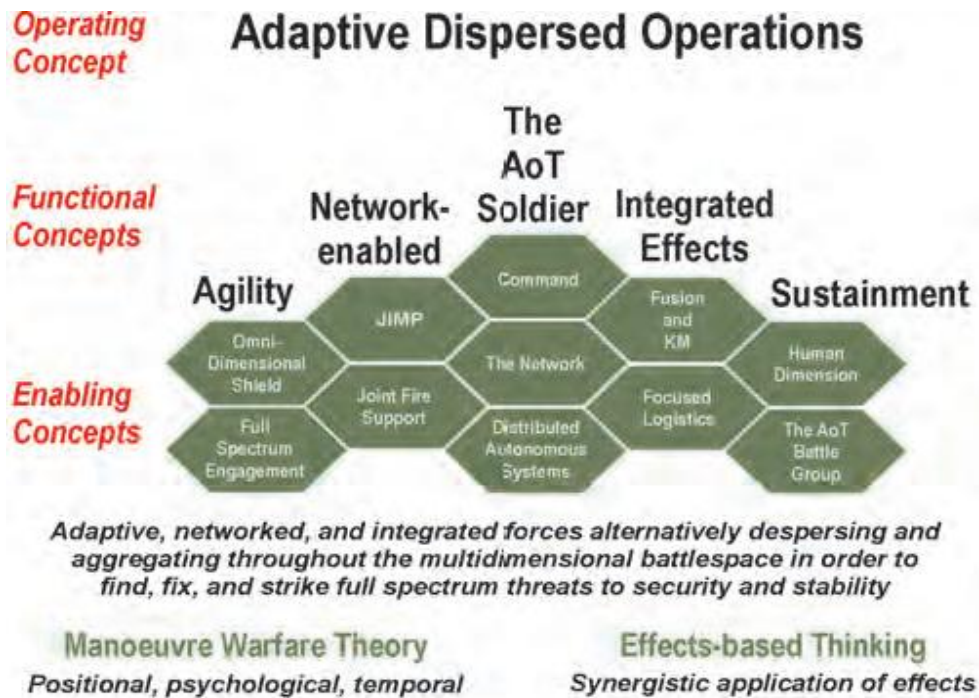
Operating Concept

Adaptive Dispersed Operations

Functional Concepts

Agility

Network-enabled

The AoT Soldier

Integrated Effects

Sustainment

Enabling Concepts

Omni-Dimensional Shield

Full Spectrum Engagement

JIMP

Joint Fire Support

Command

The Network

Distributed Autonomous Systems

Fusion and KM

Focused Logistics

Human Dimension

The AoT Battle Group

Adaptive, networked, and integrated forces alternatively despersing and aggregating throughout the multidimensional battlespace in order to find, fix, and strike full spectrum threats to security and stability

Manoeuvre Warfare Theory

Positional, psychological, temporal

Effects-based Thinking

Synergistic application of effects